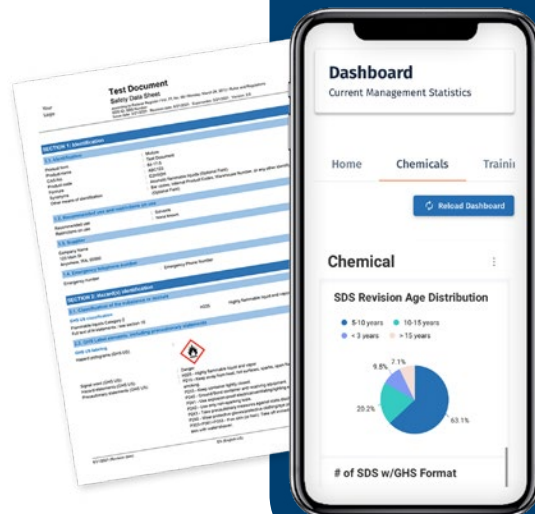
Your Logo

Test Document

Safety Data Sheet

SECTION 1: Identification

Product name

Mixture

Test Document

Recommended use

Solvents

Company Name

Emergency Phone Number

SECTION 2: Hazard(s) identification

Flammable liquids Category 2

H225

GHS US labeling

Hazard pictograms (GHS US)

Signal word (GHS US)

Danger

Dashboard

Current Management Statistics

Home

Chemicals

Traini

Reload Dashboard

Chemical

SDS Revision Age Distribution

5-10 years

10-15 years

< 3 years

> 15 years

7.1%

9.6%

20.2%

63.1%

# of SDS w/GHS Format